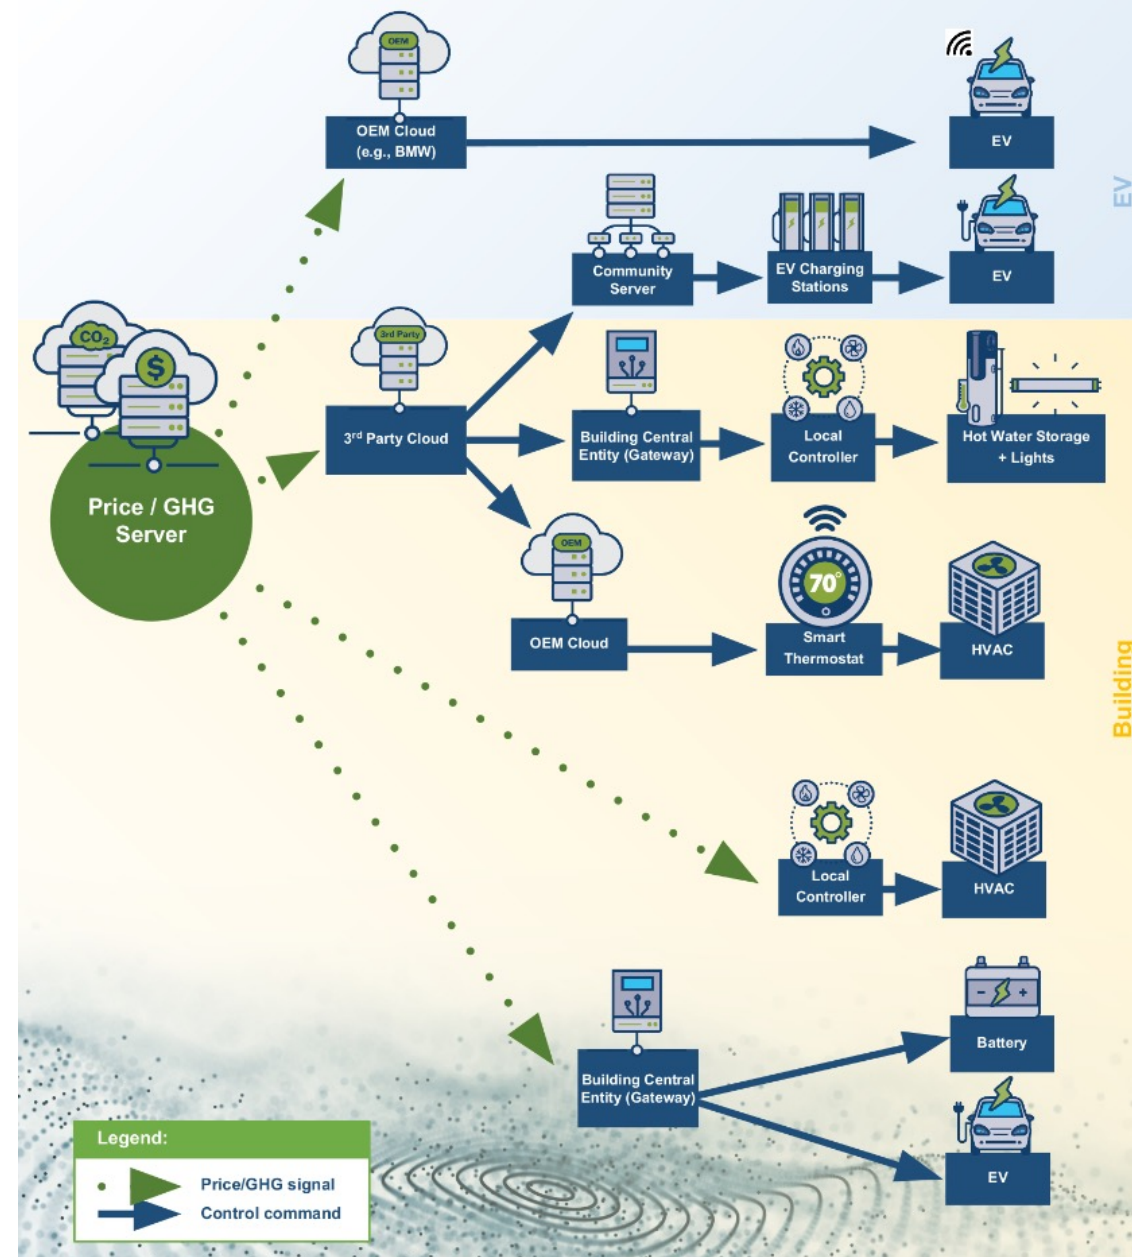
OEM

OEM Cloud (e.g., BMW)

EV

EV

Community Server

EV Charging Stations

EV

$CO_2$

$

Price / GHG Server

3rd Party

3rd Party Cloud

Building Central Entity (Gateway)

Local Controller

Hot Water Storage + Lights

OEM

OEM Cloud

70°

Smart Thermostat

HVAC

Building

Local Controller

HVAC

Battery

Building Central Entity (Gateway)

EV

Legend:

Price/GHG signal

Control command